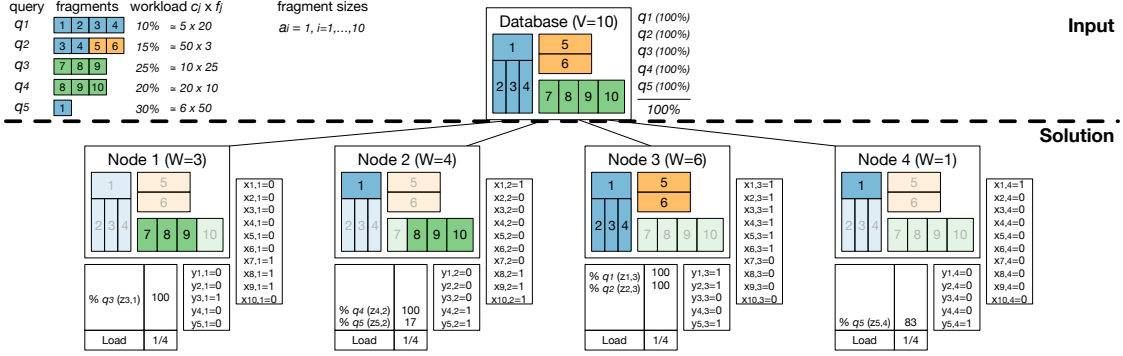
| query | fragments | workload $c_j \times f_j$ |
|---|---|---|
| $q_1$ | 1 2 3 4 | 10% ≈ 5 x 20 |
| $q_2$ | 3 4 5 6 | 15% ≈ 50 x 3 |
| $q_3$ | 7 8 9 | 25% ≈ 10 x 25 |
| $q_4$ | 8 9 10 | 20% ≈ 20 x 10 |
| $q_5$ | 1 | 30% ≈ 6 x 50 |

fragment sizes
$a_i = 1, i=1,\ldots,10$

Database (V=10)
1 5 6 2 3 4 7 8 9 10

$q_1$ (100%)
$q_2$ (100%)
$q_3$ (100%)
$q_4$ (100%)
$q_5$ (100%)
100%

Input

Solution

Node 1 (W=3)
1 5 6 2 3 4 7 8 9 10

x1,1=0
x2,1=0
x3,1=0
x4,1=0
x5,1=0
x6,1=0
x7,1=1
x8,1=1
x9,1=1
x10,1=0

| % $q_3$ ($z_{3,1}$) | 100 |
|---|---|
| Load | 1/4 |

y1,1=0
y2,1=0
y3,1=1
y4,1=0
y5,1=0

Node 2 (W=4)
1 5 6 2 3 4 7 8 9 10

x1,2=1
x2,2=0
x3,2=0
x4,2=0
x5,2=0
x6,2=0
x7,2=0
x8,2=1
x9,2=1
x10,2=1

| % $q_4$ ($z_{4,2}$) % $q_5$ ($z_{5,2}$) | 100 17 |
|---|---|
| Load | 1/4 |

y1,2=0
y2,2=0
y3,2=0
y4,2=1
y5,2=1

Node 3 (W=6)
1 5 6 2 3 4 7 8 9 10

x1,3=1
x2,3=1
x3,3=1
x4,3=1
x5,3=1
x6,3=1
x7,3=0
x8,3=0
x9,3=0
x10,3=0

| % $q_1$ ($z_{1,3}$) % $q_2$ ($z_{2,3}$) | 100 100 |
|---|---|
| Load | 1/4 |

y1,3=1
y2,3=1
y3,3=0
y4,3=0
y5,3=1

Node 4 (W=1)
1 5 6 2 3 4 7 8 9 10

x1,4=1
x2,4=0
x3,4=0
x4,4=0
x5,4=0
x6,4=0
x7,4=0
x8,4=0
x9,4=0
x10,4=0

| % $q_5$ ($z_{5,4}$) | 83 |
|---|---|
| Load | 1/4 |

y1,4=0
y2,4=0
y3,4=0
y4,4=0
y5,4=1